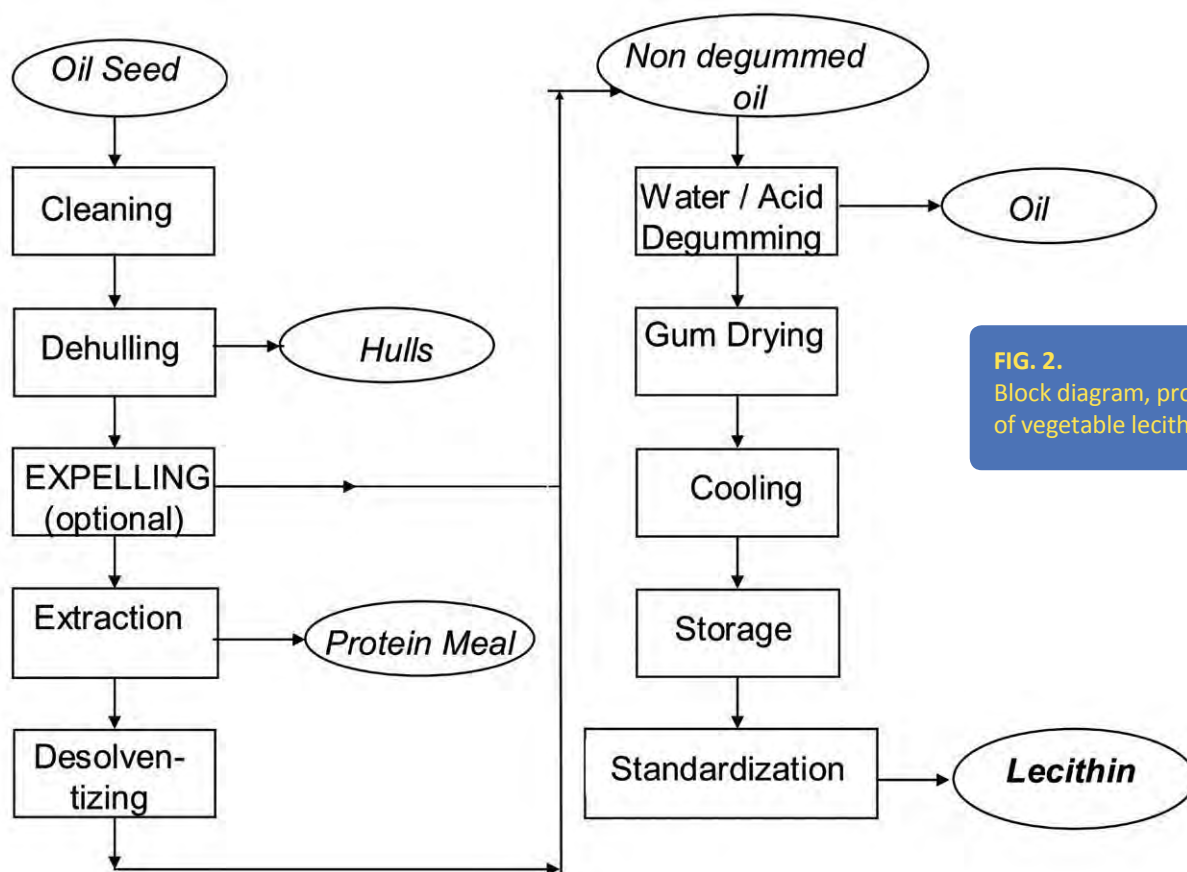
Oil Seed

Cleaning

Dehulling

Hulls

EXPELLING (optional)

Extraction

Protein Meal

Desolventizing

Non degummed oil

Water / Acid Degumming

Oil

Gum Drying

Cooling

Storage

Standardization

Lecithin

FIG. 2.
Block diagram, pro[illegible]
of vegetable lecith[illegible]